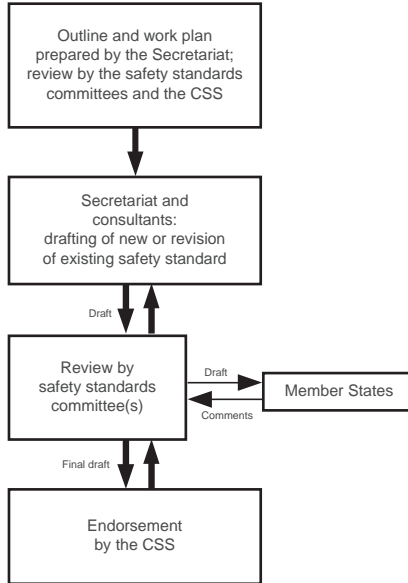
Outline and work plan prepared by the Secretariat; review by the safety standards committees and the CSS

Secretariat and consultants: drafting of new or revision of existing safety standard

Draft

Review by safety standards committee(s)

Draft

Comments

Member States

Final draft

Endorsement by the CSS